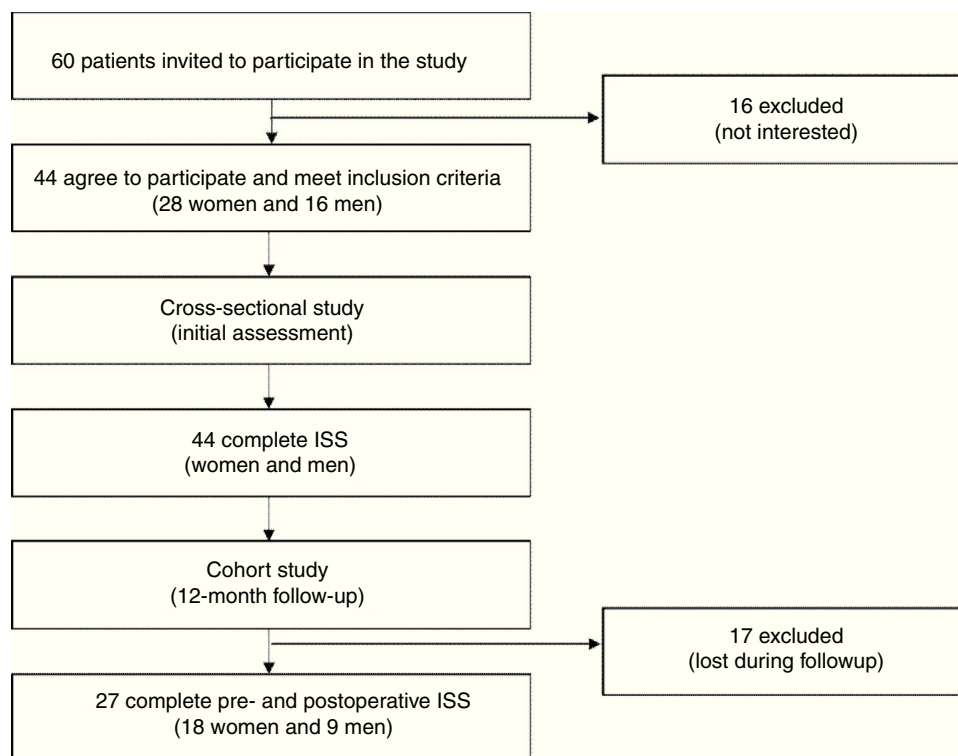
60 patients invited to participate in the study

16 excluded
(not interested)

44 agree to participate and meet inclusion criteria
(28 women and 16 men)

Cross-sectional study
(initial assessment)

44 complete ISS
(women and men)

Cohort study
(12-month follow-up)

17 excluded
(lost during followup)

27 complete pre- and postoperative ISS
(18 women and 9 men)